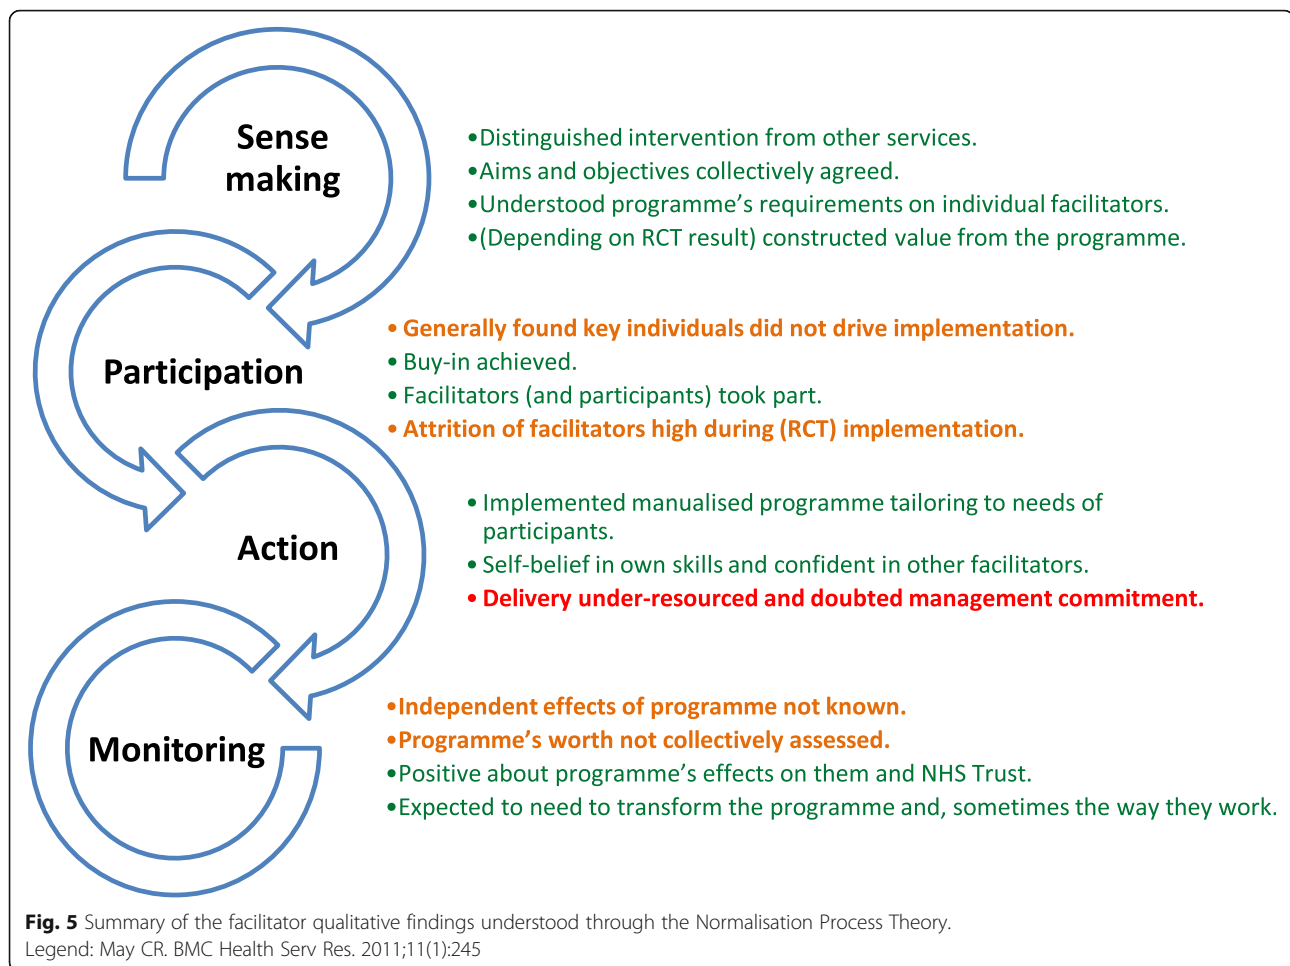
Sense making

•Distinguished intervention from other services.
•Aims and objectives collectively agreed.
•Understood programme's requirements on individual facilitators.
•(Depending on RCT result) constructed value from the programme.

Participation

• Generally found key individuals did not drive implementation.
• Buy-in achieved.
• Facilitators (and participants) took part.
• Attrition of facilitators high during (RCT) implementation.

Action

• Implemented manualised programme tailoring to needs of participants.
• Self-belief in own skills and confident in other facilitators.
• Delivery under-resourced and doubted management commitment.

Monitoring

•Independent effects of programme not known.
•Programme's worth not collectively assessed.
•Positive about programme's effects on them and NHS Trust.
•Expected to need to transform the programme and, sometimes the way they work.

Fig. 5 Summary of the facilitator qualitative findings understood through the Normalisation Process Theory. Legend: May CR. BMC Health Serv Res. 2011;11(1):245